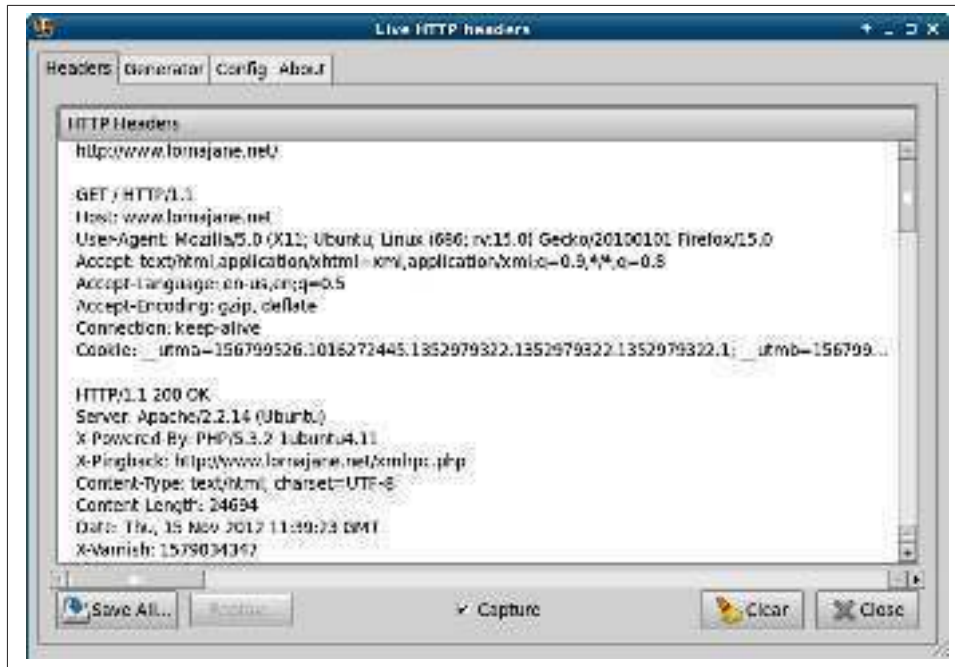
Live HTTP headers

Headers Generator Config About

HTTP Headers

http://www.lornajane.net/

GET / HTTP/1.1
Host: www.lornajane.net
User-Agent: Mozilla/5.0 (X11; Ubuntu; Linux i686; rv:15.0) Gecko/20100101 Firefox/15.0
Accept: text/html,application/xhtml+xml,application/xml;q=0.9,*/*;q=0.8
Accept-Language: en-us,en;q=0.5
Accept-Encoding: gzip, deflate
Connection: keep-alive
Cookie: __utma=156799526.1016272445.1352979322.1352979322.1352979322.1; __utmb=156799...

HTTP/1.1 200 OK
Server: Apache/2.2.14 (Ubuntu)
X-Powered-By: PHP/5.3.2-1ubuntu4.11
X-Pingback: http://www.lornajane.net/xmlrpc.php
Content-Type: text/html; charset=UTF-8
Content-Length: 24694
Date: Thu, 15 Nov 2012 11:39:23 GMT
X-Varnish: 1579034347

Save All... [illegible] ✓ Capture Clear Close